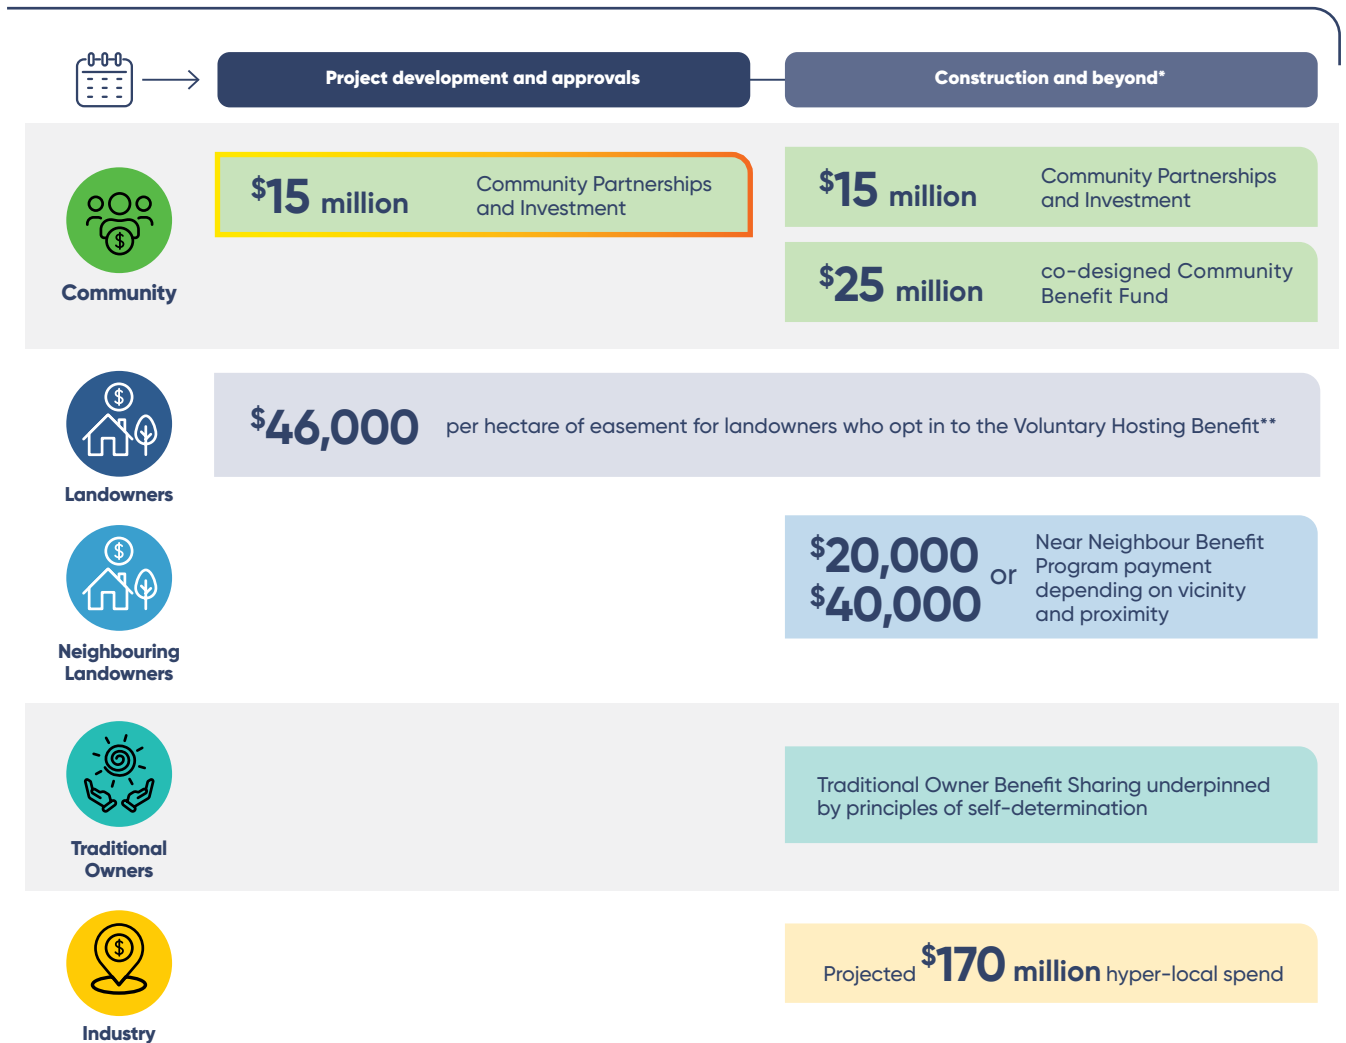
Project development and approvals

Construction and beyond*

Community

$15 million Community Partnerships and Investment

$15 million Community Partnerships and Investment

$25 million co-designed Community Benefit Fund

Landowners

$46,000 per hectare of easement for landowners who opt in to the Voluntary Hosting Benefit**

Neighbouring Landowners

$20,000 or $40,000 Near Neighbour Benefit Program payment depending on vicinity and proximity

Traditional Owners

Traditional Owner Benefit Sharing underpinned by principles of self-determination

Industry

Projected $170 million hyper-local spend